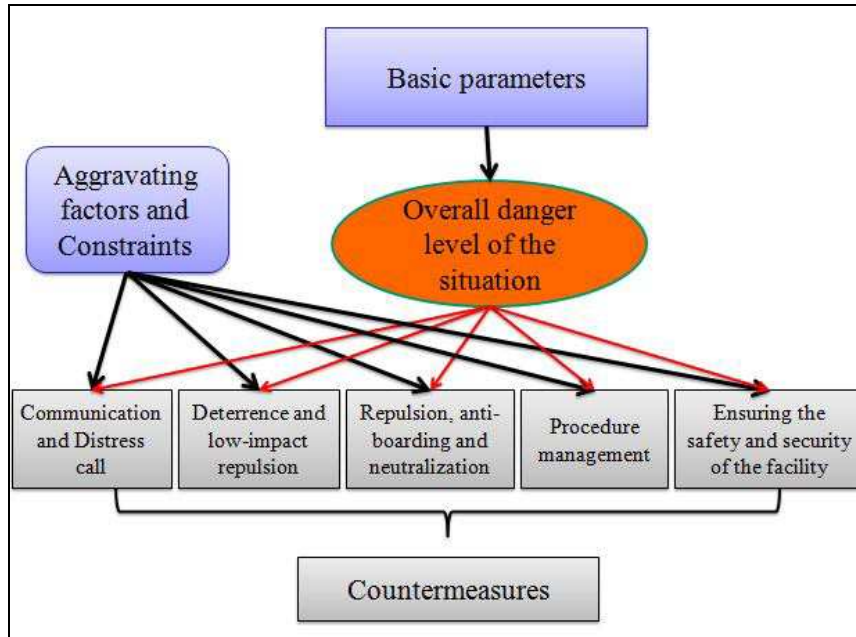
Basic parameters

Aggravating factors and Constraints

Overall danger level of the situation

Communication and Distress call

Deterrence and low-impact repulsion

Repulsion, anti-boarding and neutralization

Procedure management

Ensuring the safety and security of the facility

Countermeasures